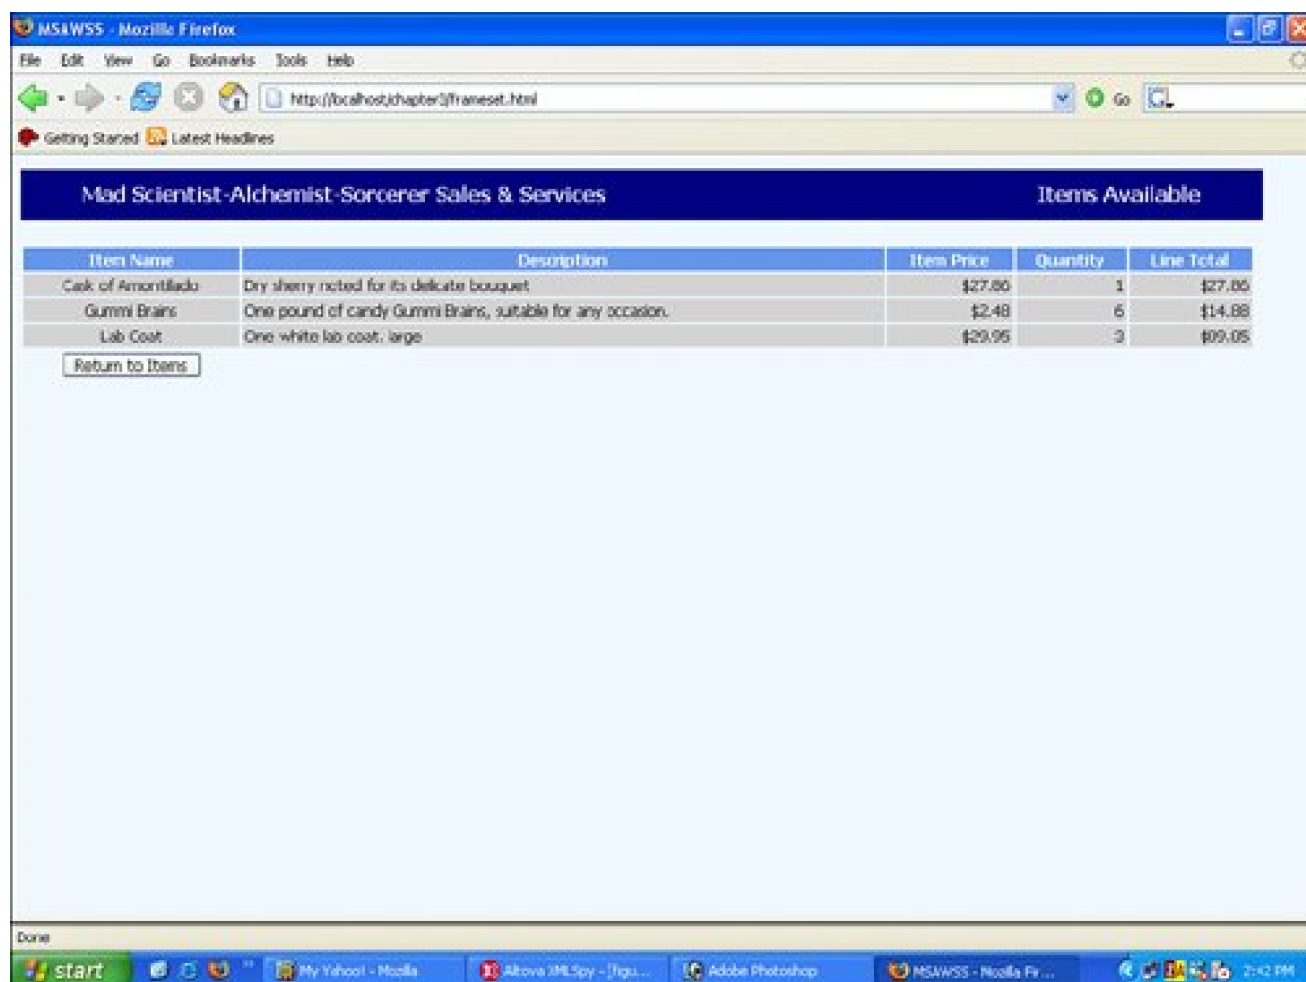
MS&WSS - Mozilla Firefox

File Edit View Go Bookmarks Tools Help

http://localhost/chapter3/frameset.html

Go

Getting Started Latest Headlines

Mad Scientist-Alchemist-Sorcerer Sales & Services

Items Available

| Item Name | Description | Item Price | Quantity | Line Total |
|---|---|---|---|---|
| Cask of Amontillado | Dry sherry noted for its delicate bouquet | $27.86 | 1 | $27.86 |
| Gummi Brains | One pound of candy Gummi Brains, suitable for any occasion. | $2.48 | 6 | $14.88 |
| Lab Coat | One white lab coat, large | $29.95 | 3 | $89.85 |

Return to Items

Done

start

My Yahoo! - Mozilla

Altova XMLSpy - [figu...

Adobe Photoshop

MS&WSS - Mozilla Fir...

2:42 PM